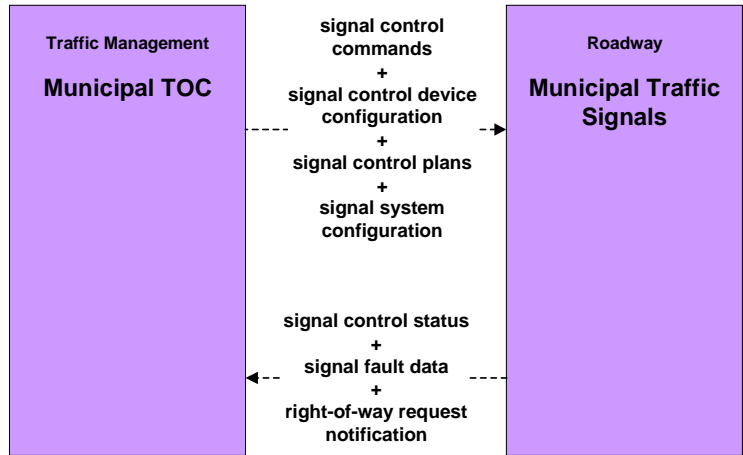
Traffic Management

Municipal TOC

signal control commands
+
signal control device configuration
+
signal control plans
+
signal system configuration

Roadway

Municipal Traffic Signals

signal control status
+
signal fault data
+
right-of-way request notification